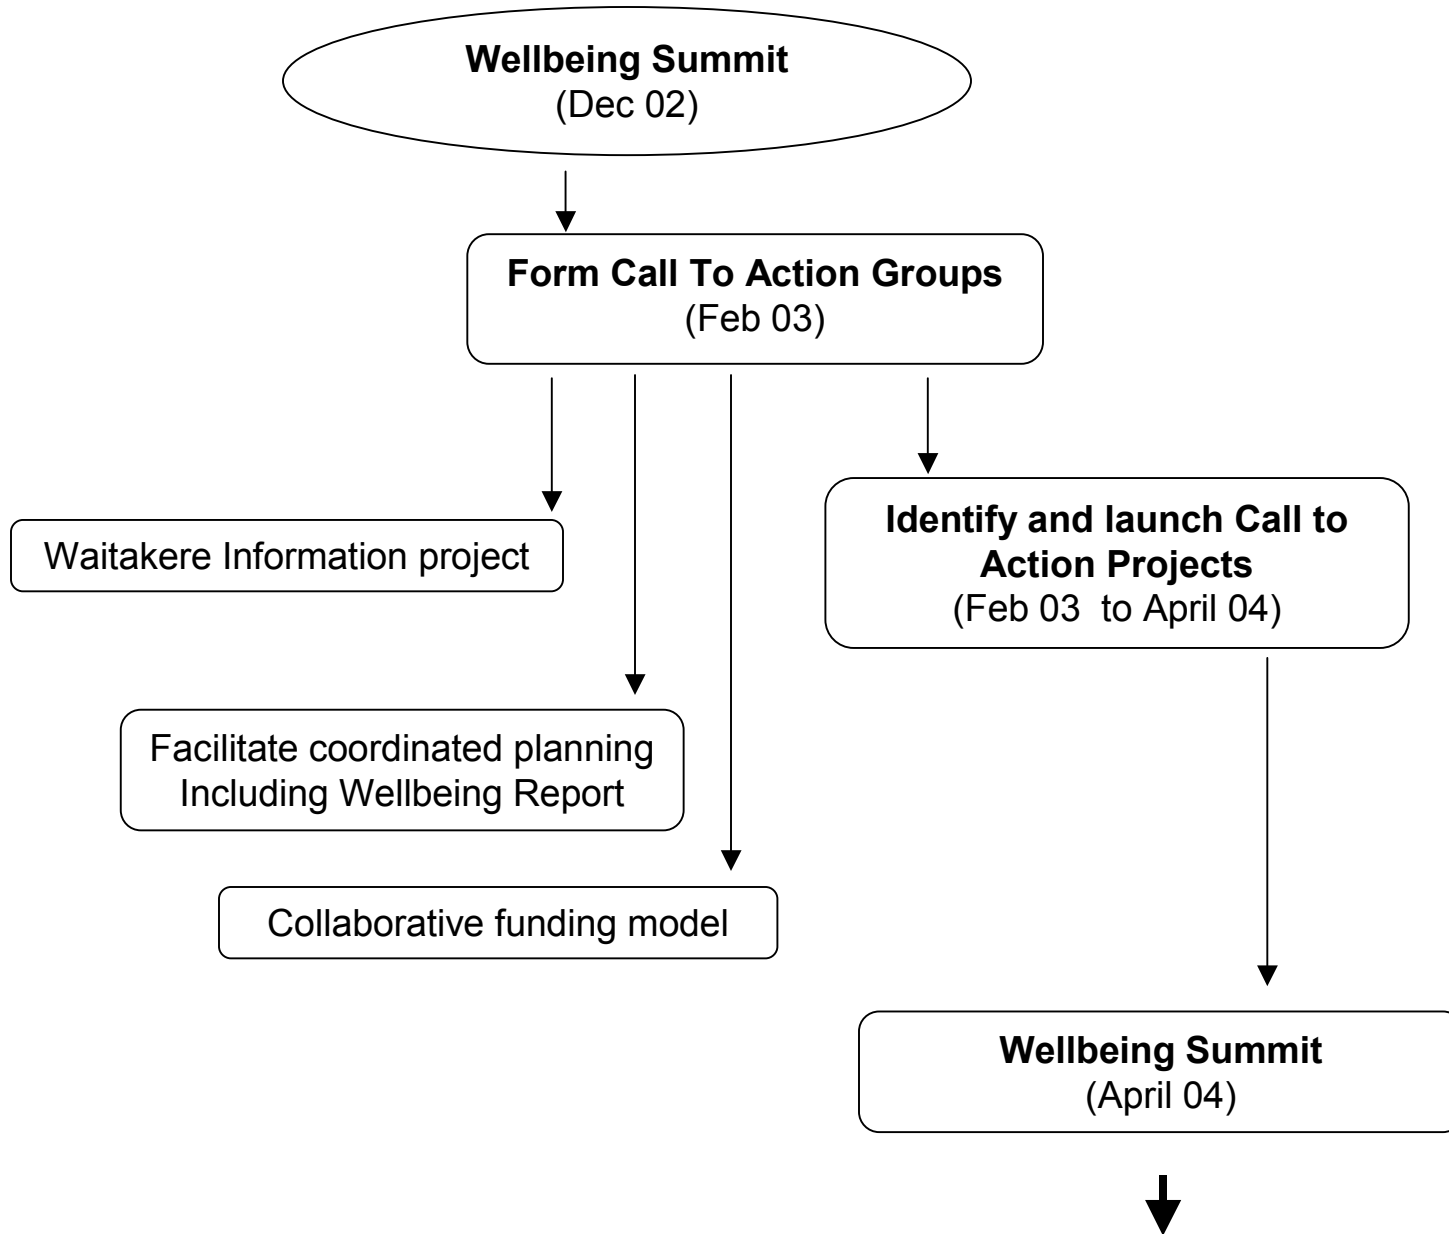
Wellbeing Summit
(Dec 02)

Form Call To Action Groups
(Feb 03)

Waitakere Information project

Identify and launch Call to Action Projects
(Feb 03 to April 04)

Facilitate coordinated planning Including Wellbeing Report

Collaborative funding model

Wellbeing Summit
(April 04)